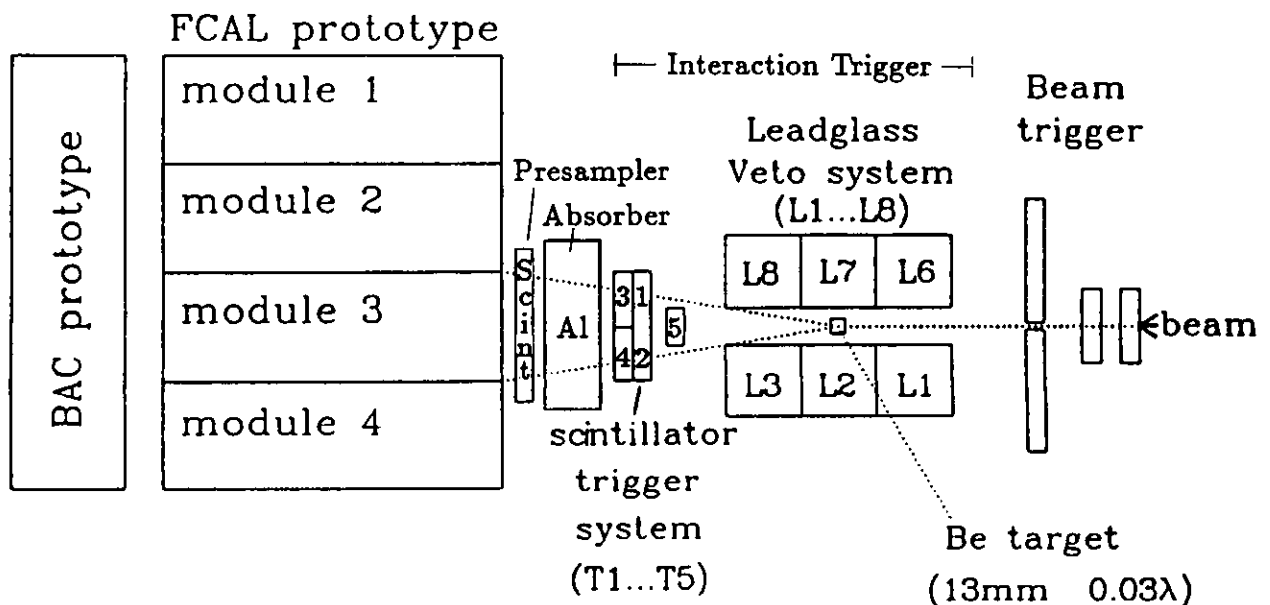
BAC prototype

FCAL prototype

module 1

module 2

module 3

module 4

Presampler

Scint

Absorber

A1

3
4
1
2

5

Interaction Trigger

Leadglass Veto system (L1...L8)

L8 L7 L6

L3 L2 L1

Beam trigger

beam

scintillator trigger system (T1...T5)

Be target (13mm $0.03\lambda$)